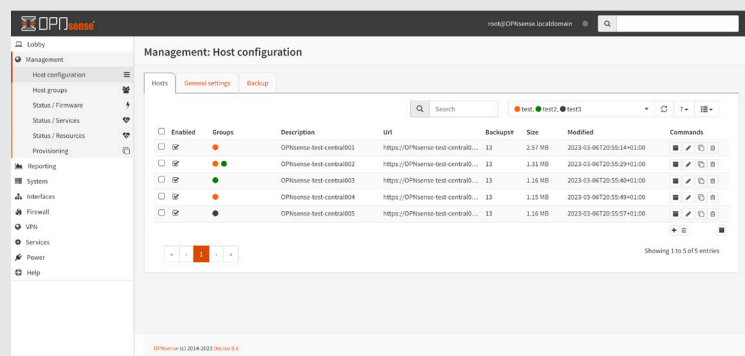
OPNsense

root@OPNsense.localdomain

Lobby
Management
Host configuration
Host groups
Status / Firmware
Status / Services
Status / Resources
Provisioning
Reporting
System
Interfaces
Firewall
VPN
Services
Power
Help

Management: Host configuration

Hosts | General settings | Backup

Search

test, test2, test3

7

| | Enabled | Groups | Description | Url | Backups# | Size | Modified | Commands |
|---|---|---|---|---|---|---|---|---|
| | | | OPNsense-test-central001 | https://OPNsense-test-central0... | 13 | 2.57 MB | 2023-03-06T20:55:14+01:00 | |
| | | | OPNsense-test-central002 | https://OPNsense-test-central0... | 13 | 1.31 MB | 2023-03-06T20:55:29+01:00 | |
| | | | OPNsense-test-central003 | https://OPNsense-test-central0... | 13 | 1.16 MB | 2023-03-06T20:55:40+01:00 | |
| | | | OPNsense-test-central004 | https://OPNsense-test-central0... | 13 | 1.15 MB | 2023-03-06T20:55:49+01:00 | |
| | | | OPNsense-test-central005 | https://OPNsense-test-central0... | 13 | 1.16 MB | 2023-03-06T20:55:57+01:00 | |

« ‹ 1 › »

Showing 1 to 5 of 5 entries

OPNsense (c) 2014-2023 Deciso B.V.